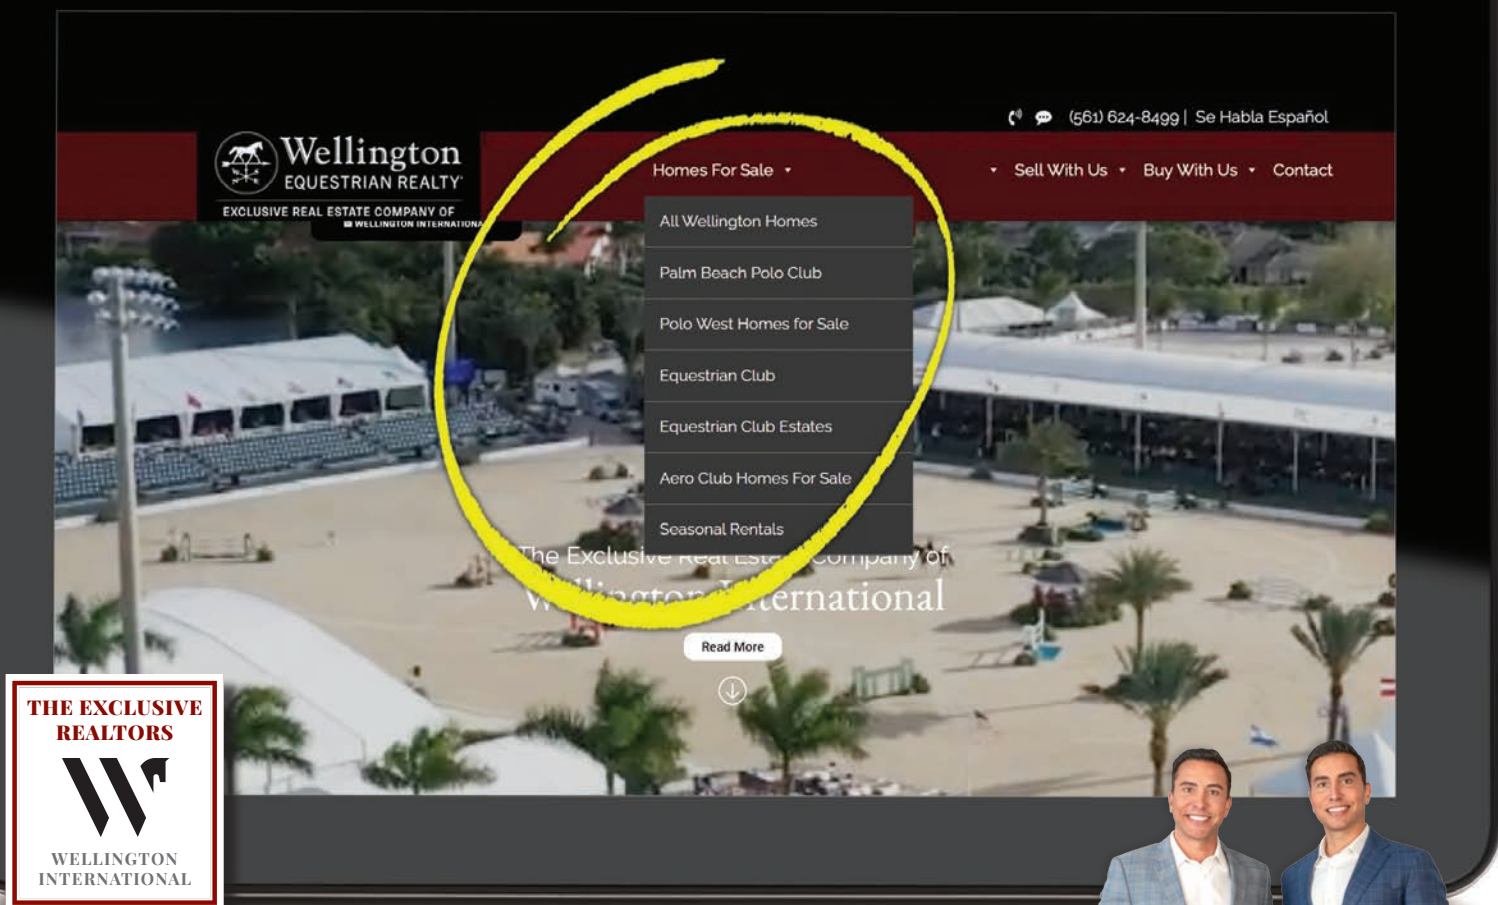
(561) 624-8499 | Se Habla Español

Wellington
EQUESTRIAN REALTY
EXCLUSIVE REAL ESTATE COMPANY OF
WELLINGTON INTERNATIONAL

Homes For Sale
Sell With Us
Buy With Us
Contact

All Wellington Homes
Palm Beach Polo Club
Polo West Homes for Sale
Equestrian Club
Equestrian Club Estates
Aero Club Homes For Sale
Seasonal Rentals

The Exclusive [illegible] Company of
W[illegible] International

Read More

THE EXCLUSIVE REALTORS
W
WELLINGTON INTERNATIONAL